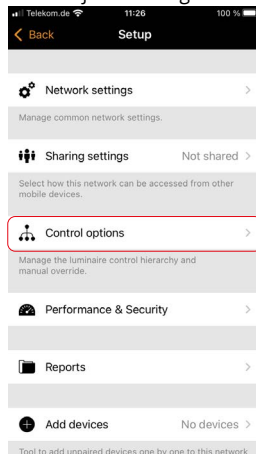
Telekom.de 11:26 100 %

Back Setup

Network settings

Manage common network settings.

Sharing settings Not shared

Select how this network can be accessed from other mobile devices.

Control options

Manage the luminaire control hierarchy and manual override.

Performance & Security

Reports

Add devices No devices

Tool to add unpaired devices one by one to this network